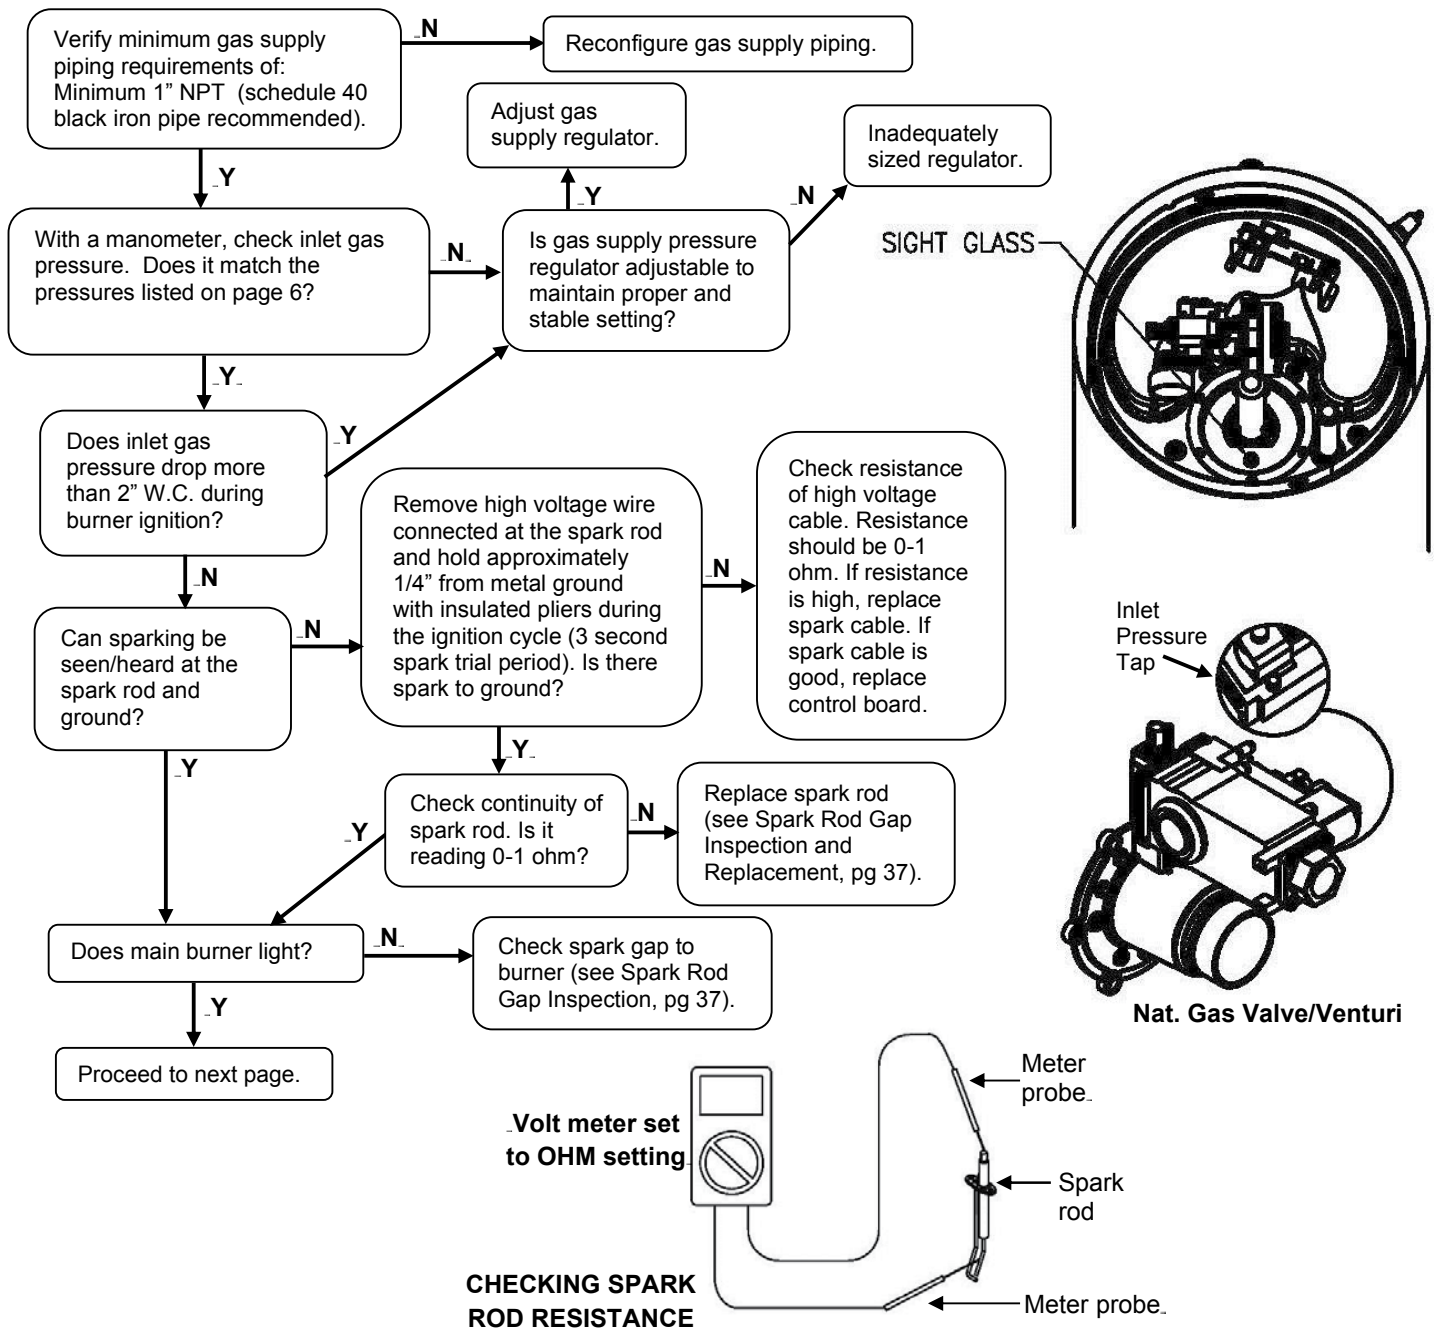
Verify minimum gas supply piping requirements of: Minimum 1" NPT (schedule 40 black iron pipe recommended).

N

Reconfigure gas supply piping.

Y

With a manometer, check inlet gas pressure. Does it match the pressures listed on page 6?

N

Is gas supply pressure regulator adjustable to maintain proper and stable setting?

Y

Adjust gas supply regulator.

N

Inadequately sized regulator.

SIGHT GLASS

Y

Does inlet gas pressure drop more than 2" W.C. during burner ignition?

Y

N

Can sparking be seen/heard at the spark rod and ground?

N

Remove high voltage wire connected at the spark rod and hold approximately 1/4" from metal ground with insulated pliers during the ignition cycle (3 second spark trial period). Is there spark to ground?

N

Check resistance of high voltage cable. Resistance should be 0-1 ohm. If resistance is high, replace spark cable. If spark cable is good, replace control board.

Inlet Pressure Tap

Y

Y

Check continuity of spark rod. Is it reading 0-1 ohm?

N

Replace spark rod (see Spark Rod Gap Inspection and Replacement, pg 37).

Y

Does main burner light?

N

Check spark gap to burner (see Spark Rod Gap Inspection, pg 37).

Nat. Gas Valve/Venturi

Y

Proceed to next page.

Meter probe

Volt meter set to OHM setting

Spark rod

CHECKING SPARK ROD RESISTANCE

Meter probe